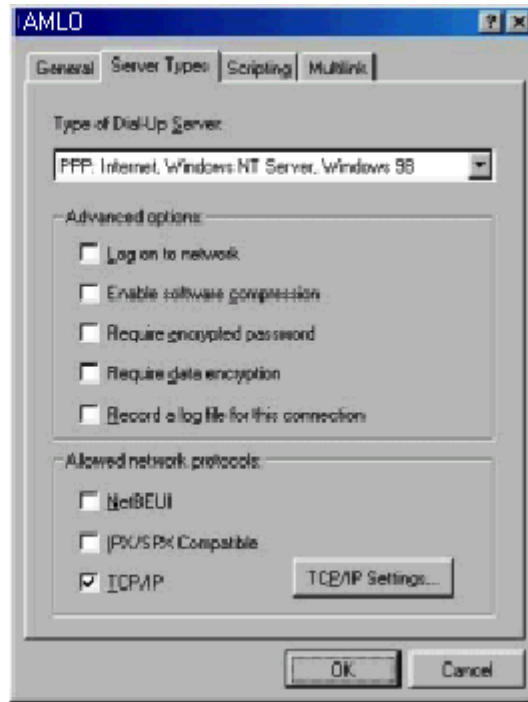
AMLO

?

×

General

Server Types

Scripting

Multilink

Type of Dial-Up Server:

PPP: Internet, Windows NT Server, Windows 98

Advanced options:

Log on to network

Enable software compression

Require encrypted password

Require data encryption

Record a log file for this connection

Allowed network protocols:

NetBEUI

IPX/SPX Compatible

TCP/IP

TCP/IP Settings...

OK

Cancel